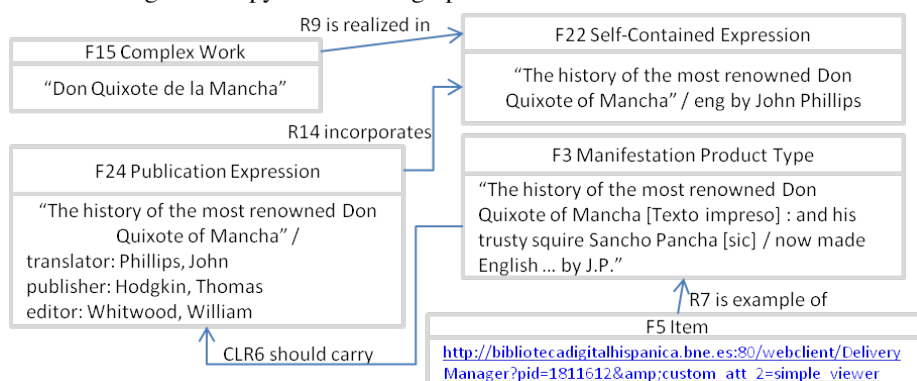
R9 is realized in

F15 Complex Work

"Don Quixote de la Mancha"

F22 Self-Contained Expression

"The history of the most renowned Don Quixote of Mancha" / eng by John Phillips

R14 incorporates

F24 Publication Expression

"The history of the most renowned Don Quixote of Mancha" / translator: Phillips, John publisher: Hodgkin, Thomas editor: Whitwood, William

F3 Manifestation Product Type

"The history of the most renowned Don Quixote of Mancha [Texto impreso] : and his trusty squire Sancho Pancha [sic] / now made English ... by J.P."

R7 is example of

F5 Item

http://bibliotecadigitalhispanica.bne.es:80/webclient/DeliveryManager?pid=1811612&amp;custom_att_2=simple_viewer

CLR6 should carry